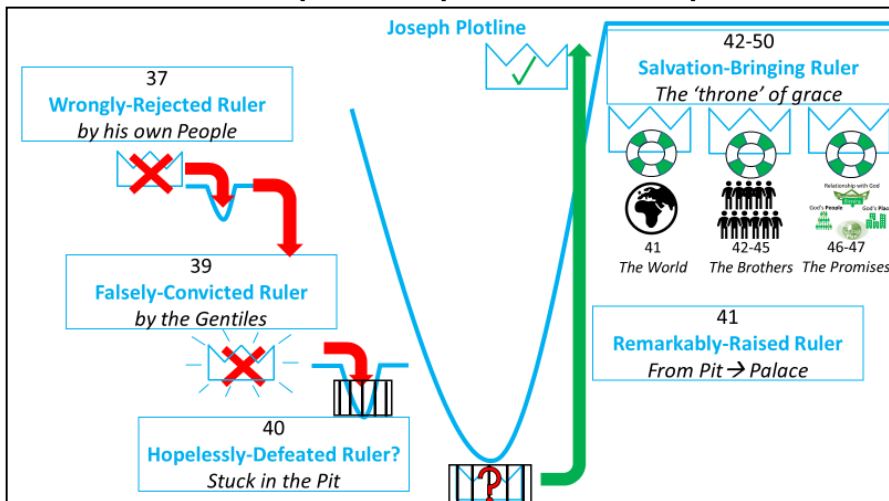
Joseph Plotline

37
Wrongly-Rejected Ruler
by his own People

39
Falsely-Convicted Ruler
by the Gentiles

40
Hopelessly-Defeated Ruler?
Stuck in the Pit

42-50
Salvation-Bringing Ruler
The 'throne' of grace

Relationship with God
God's People
God's Plac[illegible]

41
The World

42-45
The Brothers

46-47
The Promises

41
Remarkably-Raised Ruler
From Pit → Palace